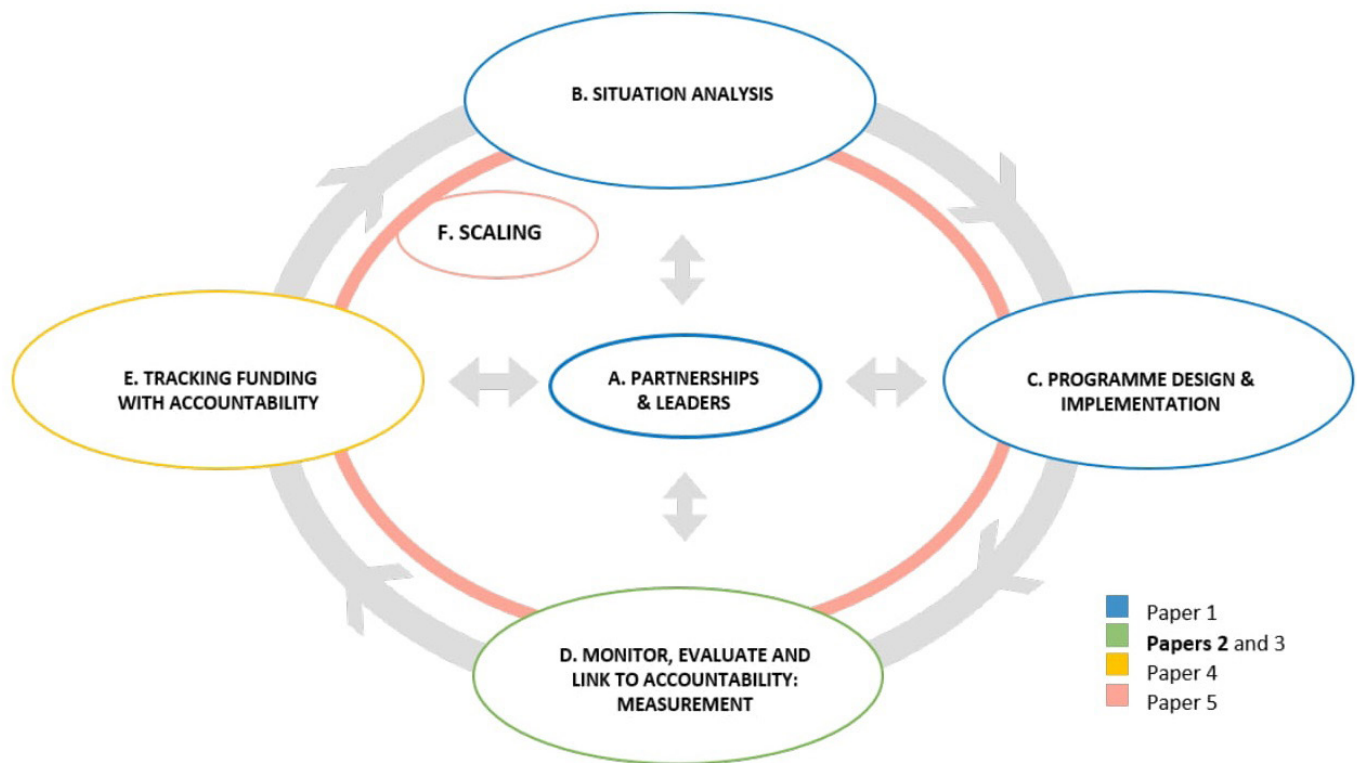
B. SITUATION ANALYSIS

F. SCALING

E. TRACKING FUNDING WITH ACCOUNTABILITY

A. PARTNERSHIPS & LEADERS

C. PROGRAMME DESIGN & IMPLEMENTATION

D. MONITOR, EVALUATE AND LINK TO ACCOUNTABILITY: MEASUREMENT

Paper 1
Papers 2 and 3
Paper 4
Paper 5